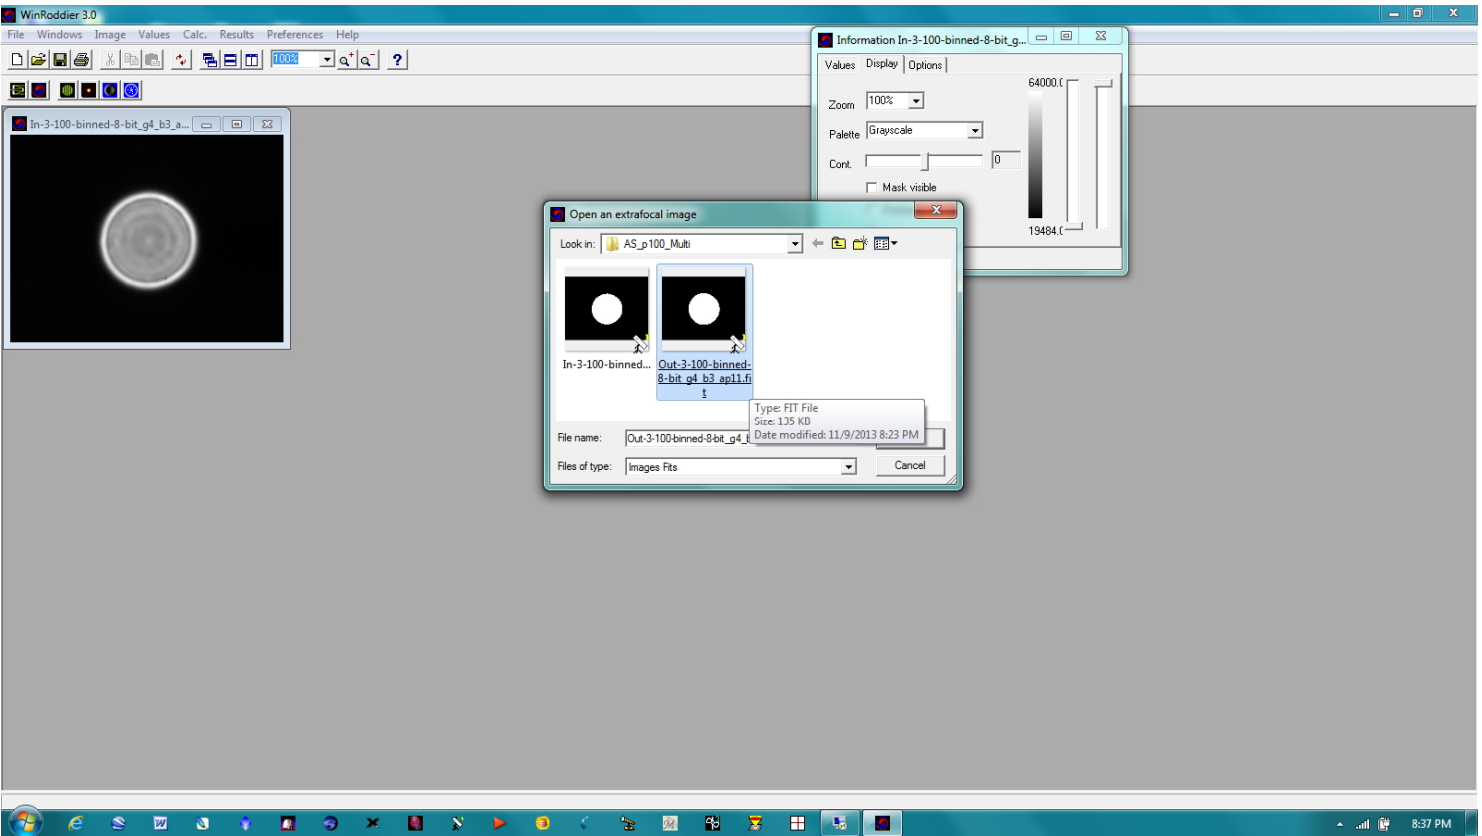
WinRoddier 3.0

File Windows Image Values Calc. Results Preferences Help

100%

?

In-3-100-binned-8-bit_g4_b3_a...

Information In-3-100-binned-8-bit_g...

Values Display Options

Zoom 100%

Palette Grayscale

Cont. 0

Mask visible

64000.(

19484.(

Open an extrafocal image

Look in: AS_p100_Multi

In-3-100-binned...

Out-3-100-binned-8-bit_g4_b3_ap11.fit

Type: FIT File
Size: 135 KB
Date modified: 11/9/2013 8:23 PM

File name: Out-3-100-binned-8-bit_g4_b

Files of type: Images Fits

Cancel

8:37 PM